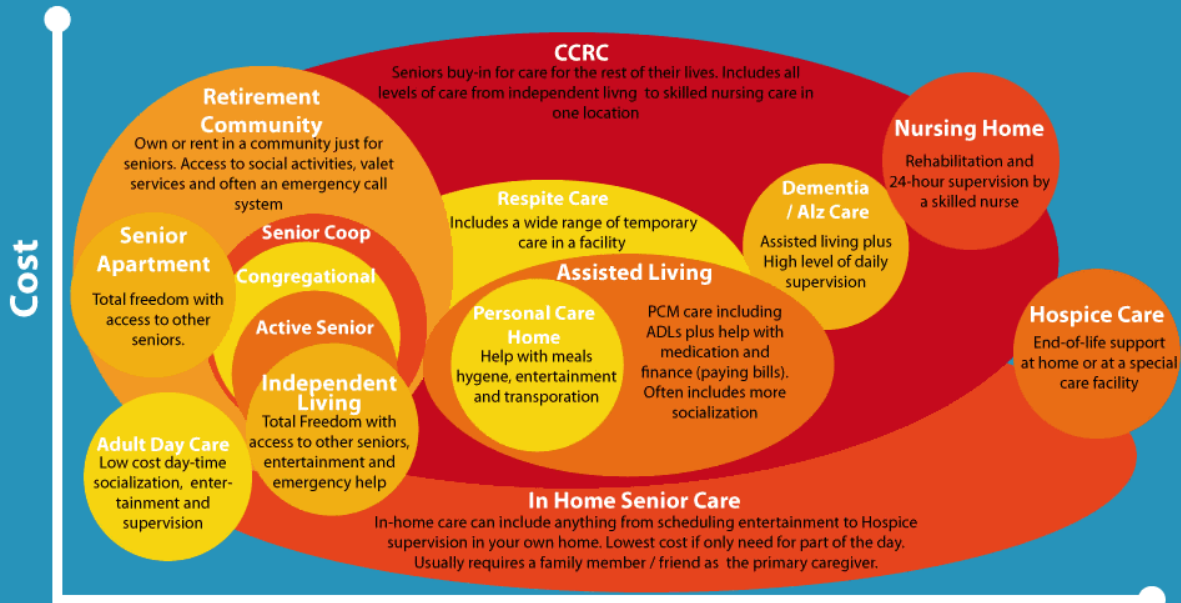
Cost

CCRC
Seniors buy-in for care for the rest of their lives. Includes all levels of care from independent livng to skilled nursing care in one location

Retirement Community
Own or rent in a community just for seniors. Access to social activities, valet services and often an emergency call system

Nursing Home
Rehabilitation and 24-hour supervision by a skilled nurse

Respite Care
Includes a wide range of temporary care in a facility

Dementia / Alz Care
Assisted living plus High level of daily supervision

Senior Apartment
Total freedom with access to other seniors.

Senior Coop

Congregational

Active Senior

Assisted Living

Personal Care Home
Help with meals hygene, entertainment and transporation

PCM care including ADLs plus help with medication and finance (paying bills). Often includes more socialization

Hospice Care
End-of-life support at home or at a special care facility

Independent Living
Total Freedom with access to other seniors, entertainment and emergency help

Adult Day Care
Low cost day-time socialization, entertainment and supervision

In Home Senior Care
In-home care can include anything from scheduling entertainment to Hospice supervision in your own home. Lowest cost if only need for part of the day. Usually requires a family member / friend as the primary caregiver.